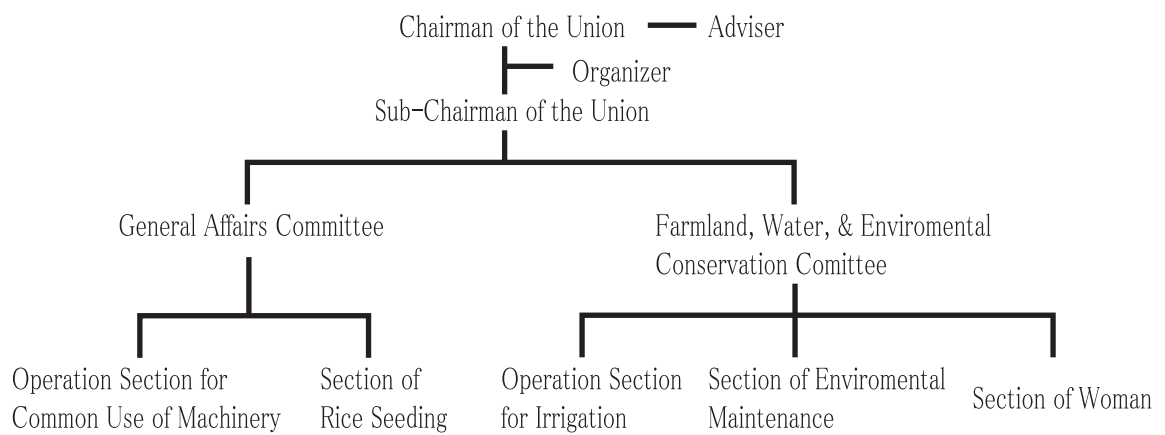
Chairman of the Union — Adviser

Organizer

Sub-Chairman of the Union

General Affairs Committee

Farmland, Water, & Enviromental Conservation Comittee

Operation Section for Common Use of Machinery

Section of Rice Seeding

Operation Section for Irrigation

Section of Enviromental Maintenance

Section of Woman